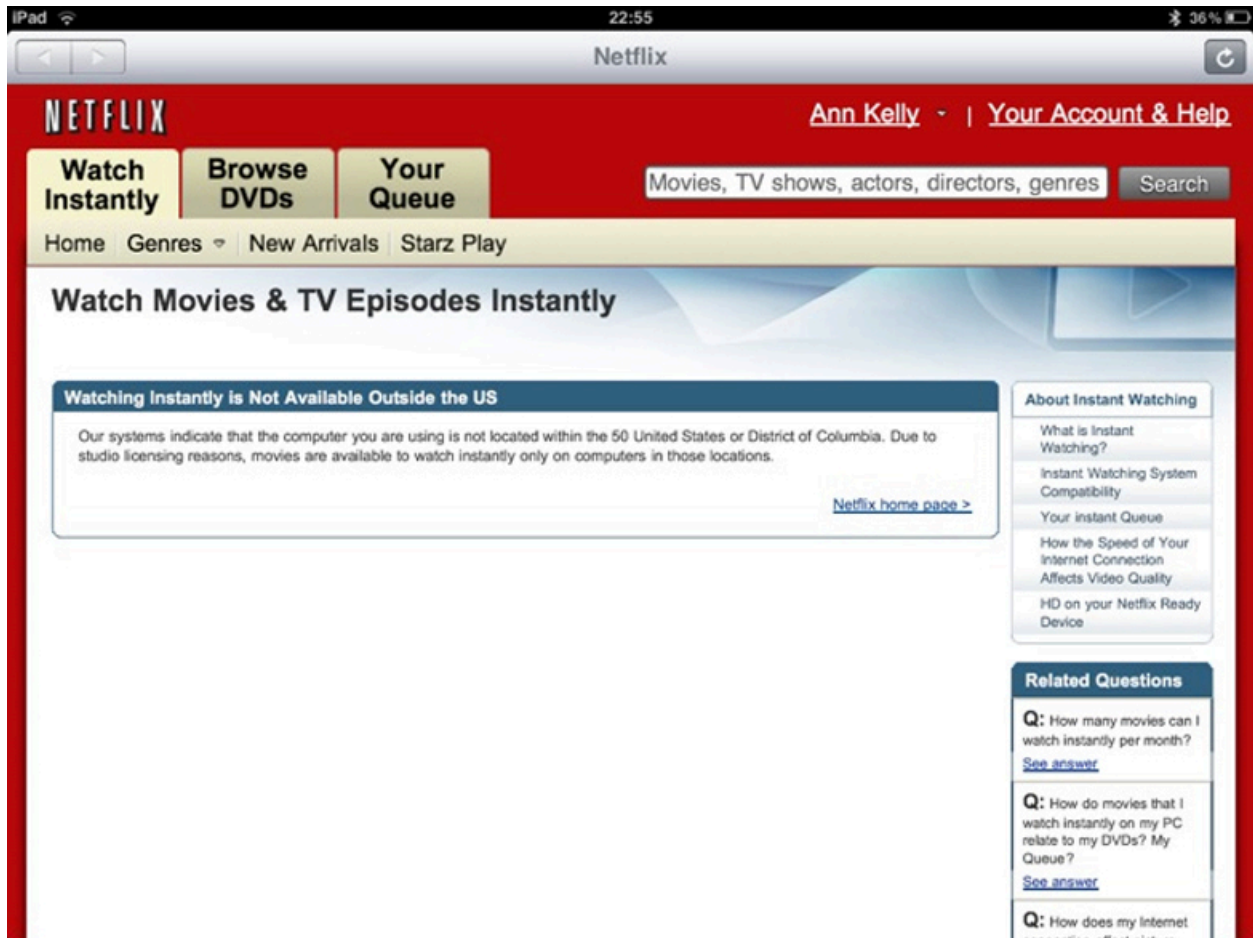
iPad 22:55 36%

Netflix

NETFLIX

Ann Kelly | Your Account & Help

Watch Instantly | Browse DVDs | Your Queue

Movies, TV shows, actors, directors, genres | Search

Home | Genres | New Arrivals | Starz Play

Watch Movies & TV Episodes Instantly

Watching Instantly is Not Available Outside the US

Our systems indicate that the computer you are using is not located within the 50 United States or District of Columbia. Due to studio licensing reasons, movies are available to watch instantly only on computers in those locations.

Netflix home page >

About Instant Watching

What is Instant Watching?

Instant Watching System Compatibility

Your instant Queue

How the Speed of Your Internet Connection Affects Video Quality

HD on your Netflix Ready Device

Related Questions

Q: How many movies can I watch instantly per month?

See answer

Q: How do movies that I watch instantly on my PC relate to my DVDs? My Queue?

See answer

Q: How does my Internet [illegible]